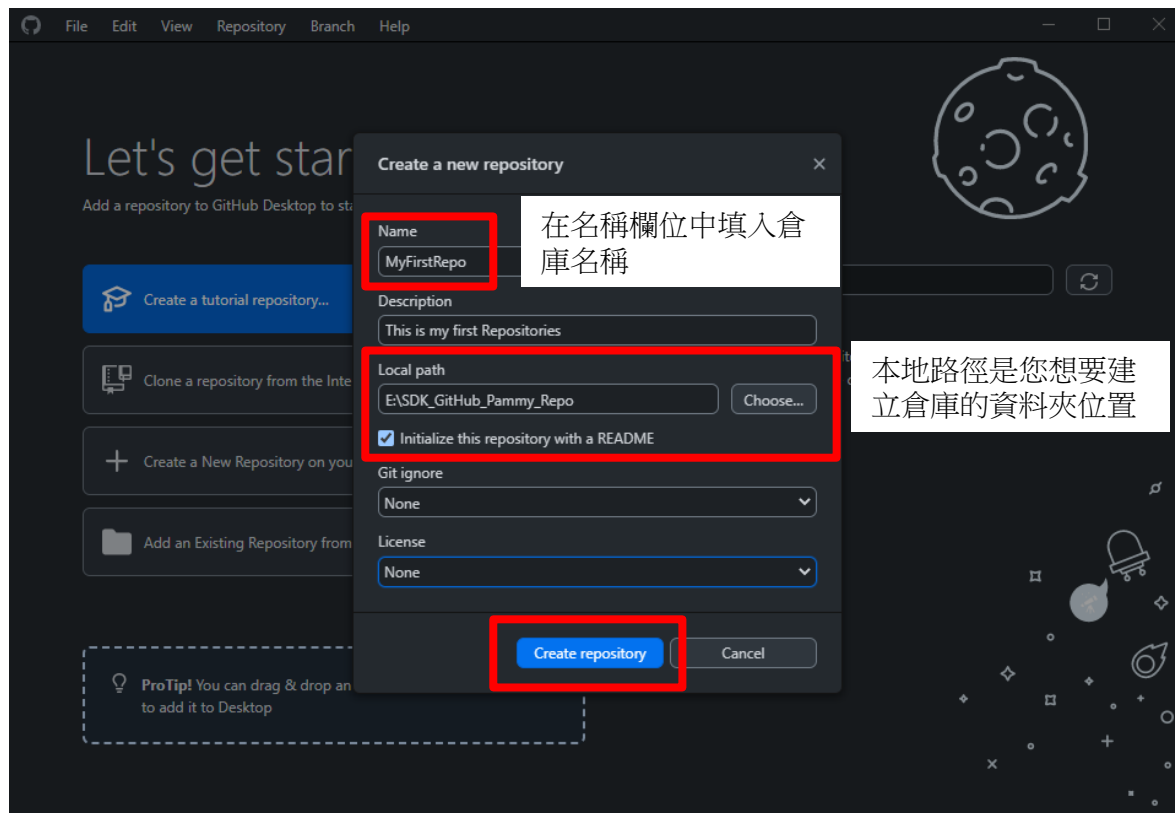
File Edit View Repository Branch Help

Let's get star

Add a repository to GitHub Desktop to st

Create a tutorial repository...

Clone a repository from the Inte

Create a New Repository on you

Add an Existing Repository from

ProTip! You can drag & drop an to add it to Desktop

Create a new repository

Name

MyFirstRepo

在名稱欄位中填入倉庫名稱

Description

This is my first Repositories

Local path

E:\SDK_GitHub_Pammy_Repo

Choose...

本地路徑是您想要建立倉庫的資料夾位置

Initialize this repository with a README

Git ignore

None

License

None

Create repository

Cancel